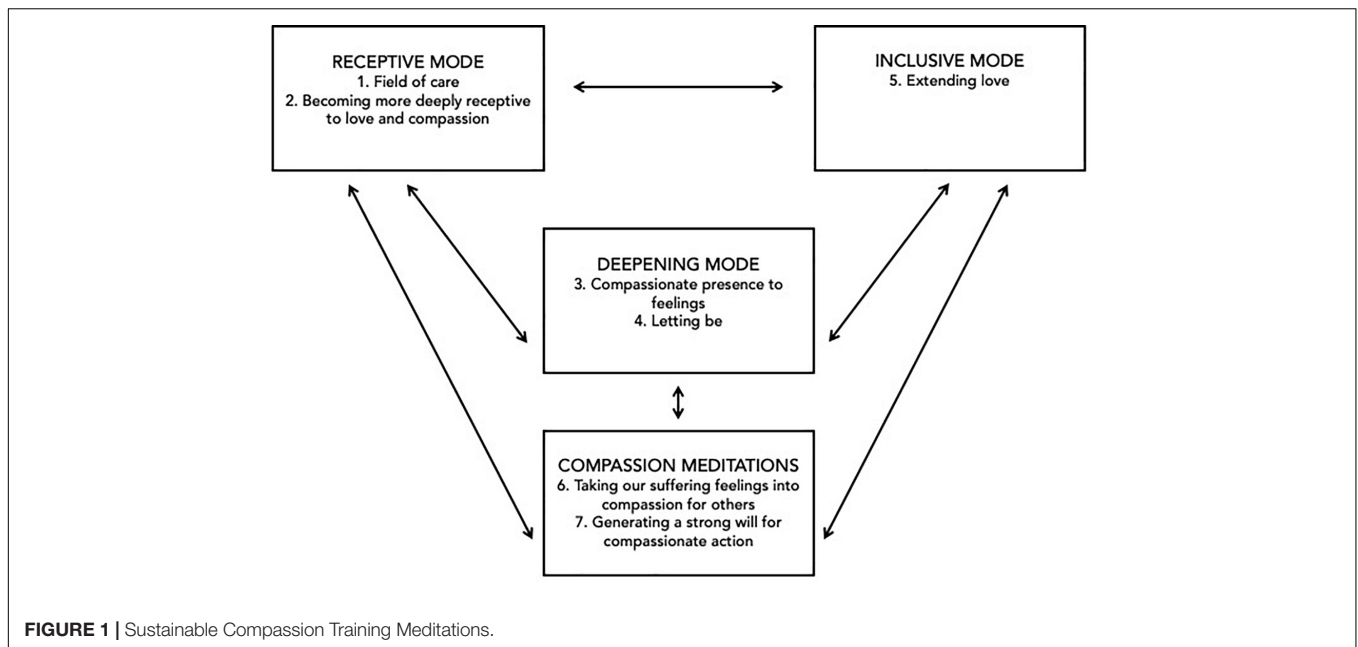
RECEPTIVE MODE
1. Field of care
2. Becoming more deeply receptive to love and compassion

INCLUSIVE MODE
5. Extending love

DEEPENING MODE
3. Compassionate presence to feelings
4. Letting be

COMPASSION MEDITATIONS
6. Taking our suffering feelings into compassion for others
7. Generating a strong will for compassionate action

**FIGURE 1 |** Sustainable Compassion Training Meditations.